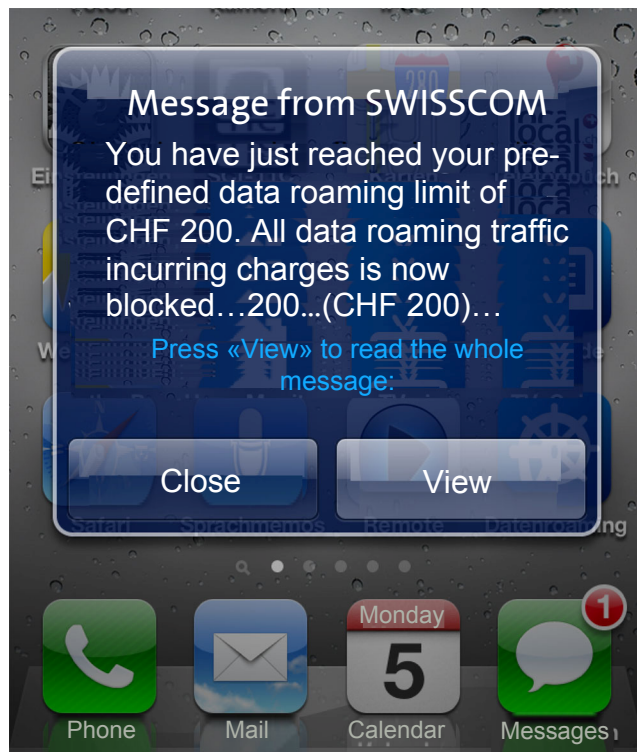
Message from SWISSCOM

You have just reached your predefined data roaming limit of CHF 200. All data roaming traffic incurring charges is now blocked…200…(CHF 200)…

Press «View» to read the whole message.

Close

View

Safari Sprachmemos Remote Datenroaming

Monday
5

1

Phone Mail Calendar Messages